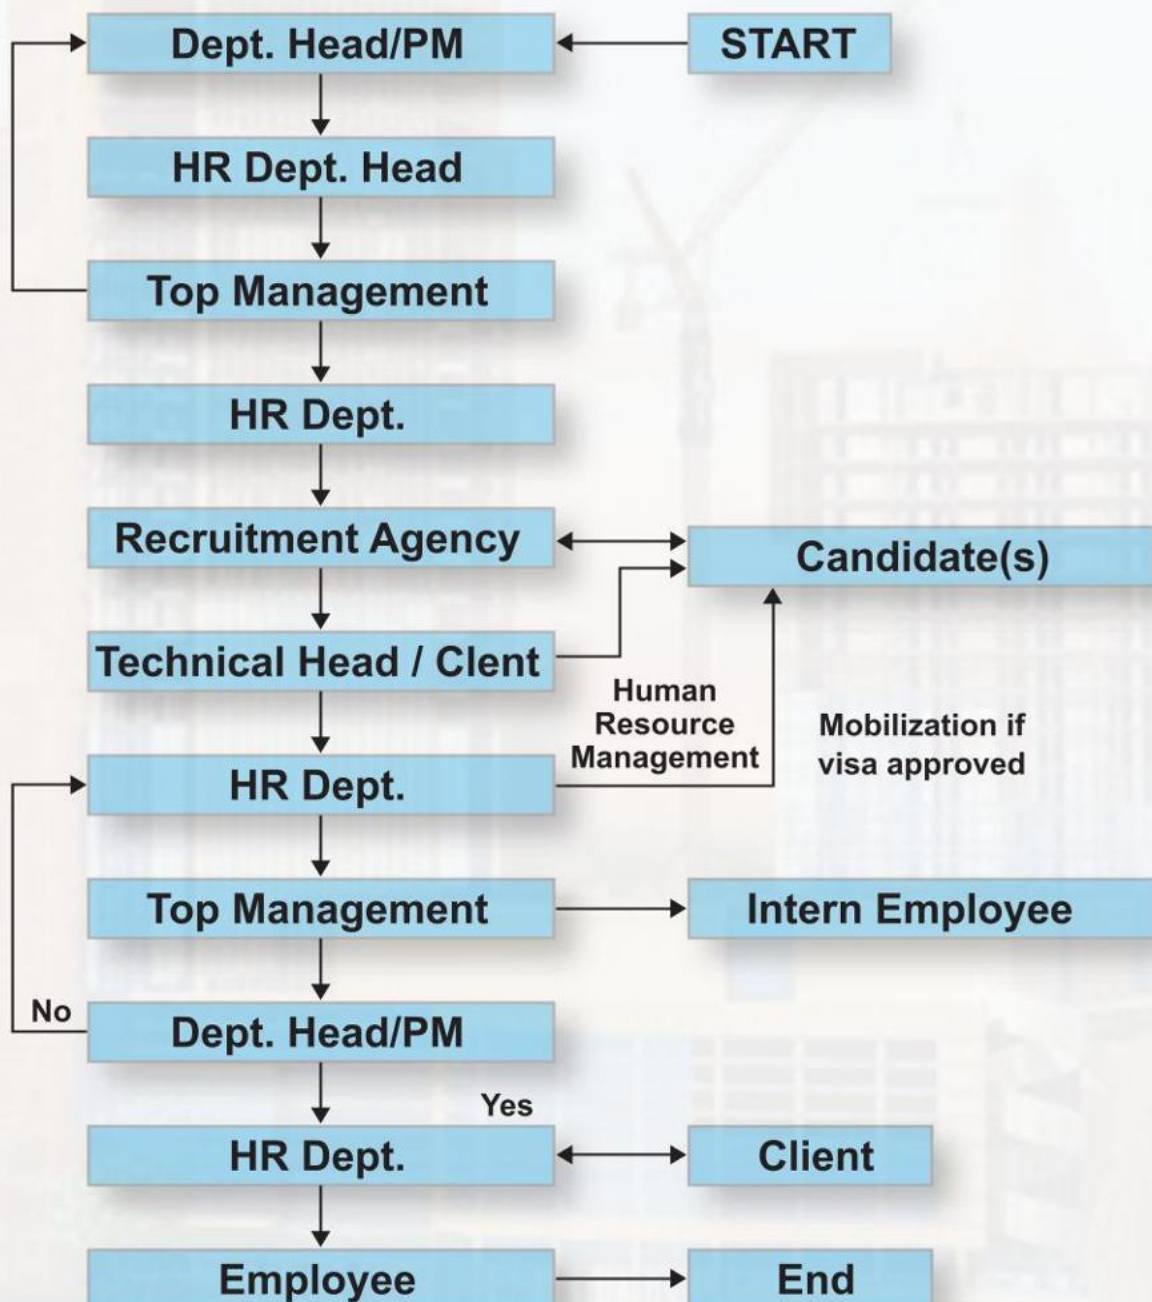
Dept. Head/PM
START
HR Dept. Head
Top Management
HR Dept.
Recruitment Agency
Candidate(s)
Technical Head / Clent
Human Resource Management
Mobilization if visa approved
HR Dept.
Top Management
Intern Employee
No
Dept. Head/PM
Yes
HR Dept.
Client
Employee
End